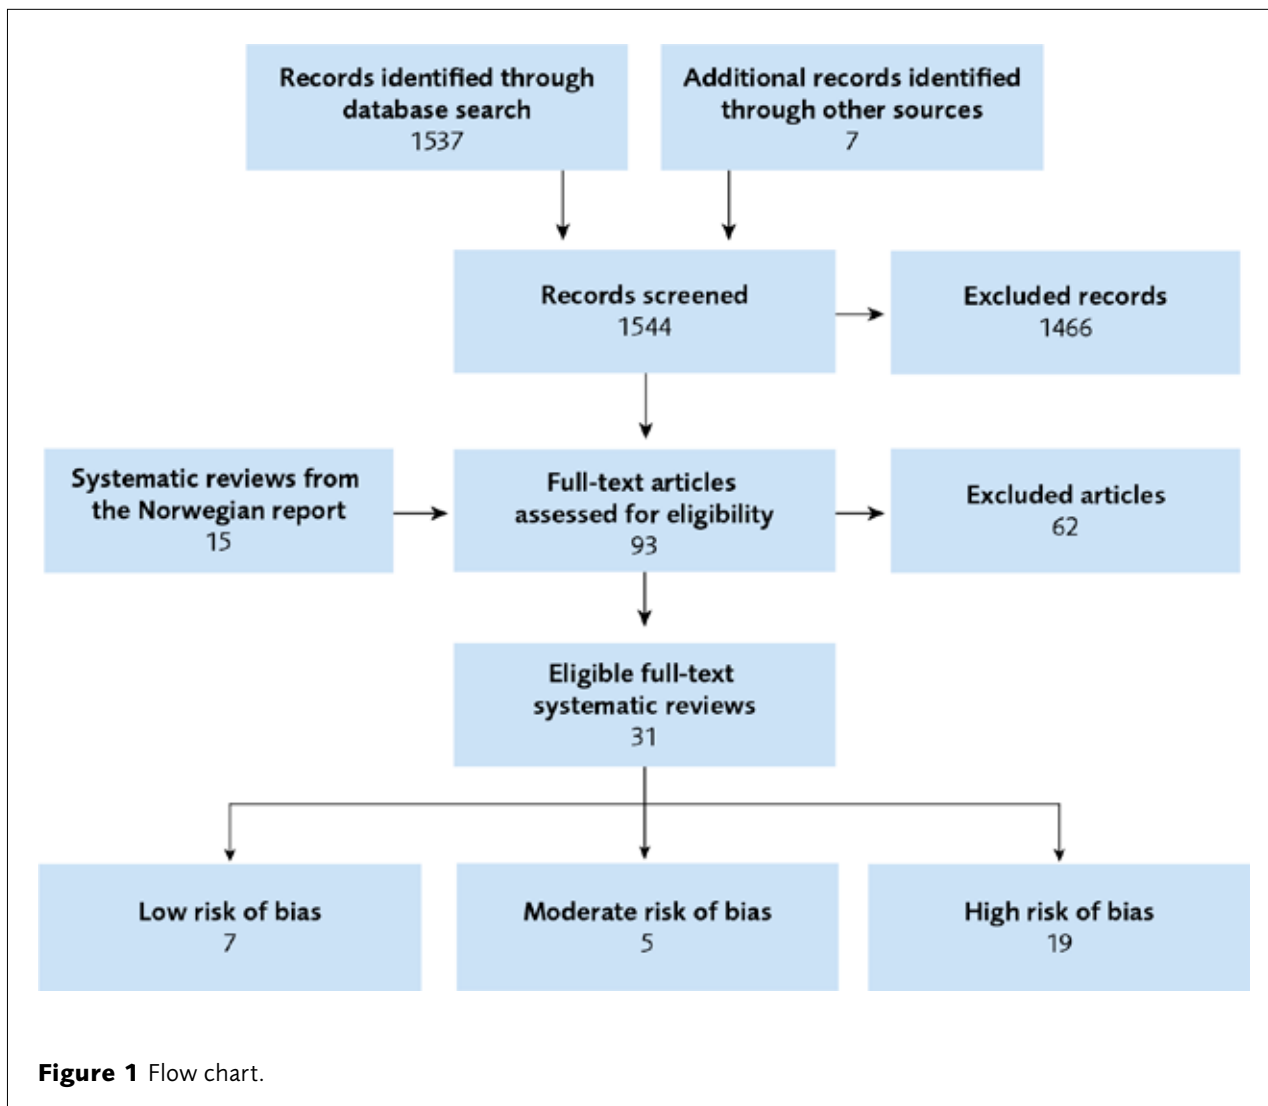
Records identified through database search
1537

Additional records identified through other sources
7

Records screened
1544

Excluded records
1466

Systematic reviews from the Norwegian report
15

Full-text articles assessed for eligibility
93

Excluded articles
62

Eligible full-text systematic reviews
31

Low risk of bias
7

Moderate risk of bias
5

High risk of bias
19

**Figure 1** Flow chart.